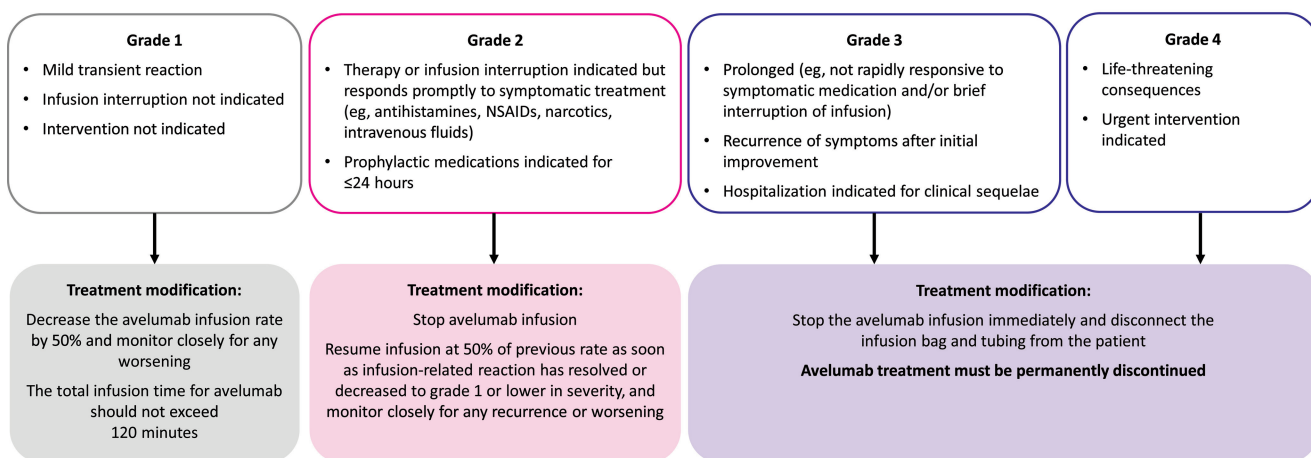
Grade 1

- Mild transient reaction
- Infusion interruption not indicated
- Intervention not indicated

Grade 2

- Therapy or infusion interruption indicated but responds promptly to symptomatic treatment (eg, antihistamines, NSAIDs, narcotics, intravenous fluids)
- Prophylactic medications indicated for ≤24 hours

Grade 3

- Prolonged (eg, not rapidly responsive to symptomatic medication and/or brief interruption of infusion)
- Recurrence of symptoms after initial improvement
- Hospitalization indicated for clinical sequelae

Grade 4

- Life-threatening consequences
- Urgent intervention indicated

Treatment modification:

Decrease the avelumab infusion rate by 50% and monitor closely for any worsening

The total infusion time for avelumab should not exceed 120 minutes

Treatment modification:

Stop avelumab infusion

Resume infusion at 50% of previous rate as soon as infusion-related reaction has resolved or decreased to grade 1 or lower in severity, and monitor closely for any recurrence or worsening

Treatment modification:

Stop the avelumab infusion immediately and disconnect the infusion bag and tubing from the patient

Avelumab treatment must be permanently discontinued